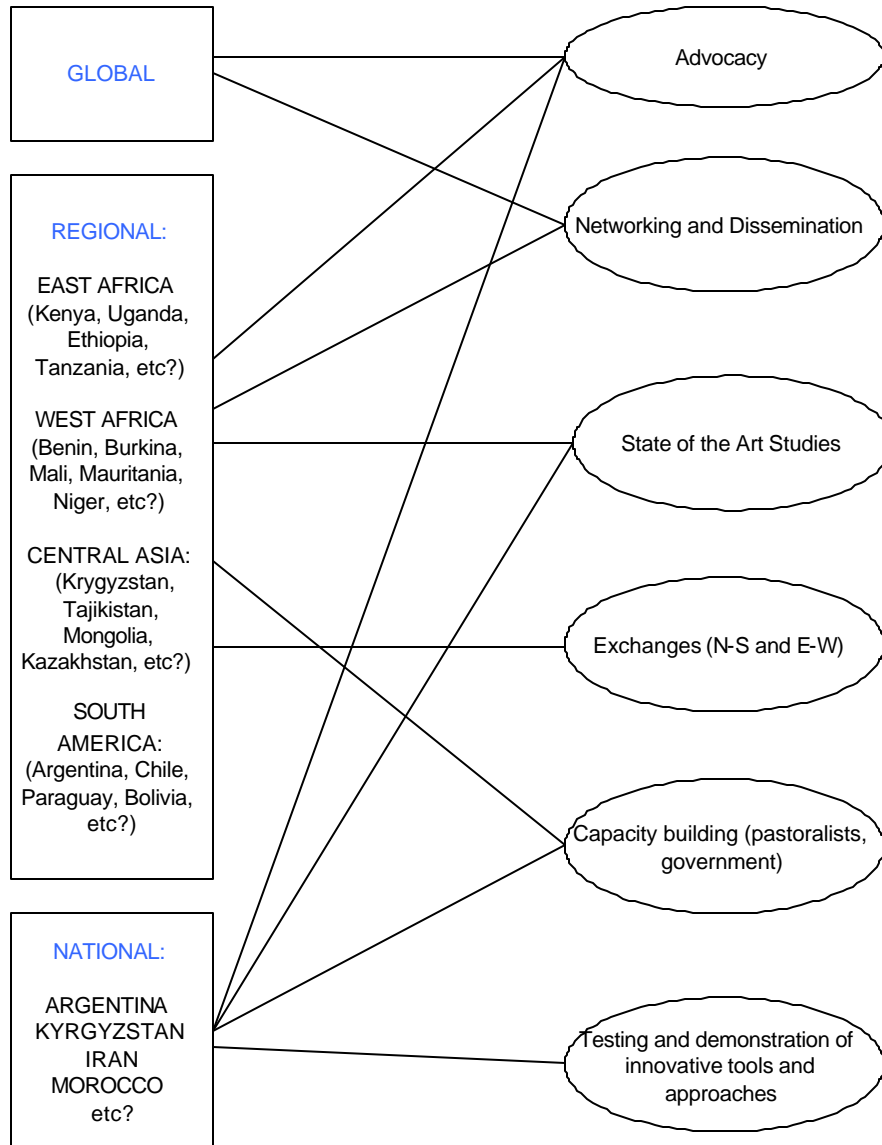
GLOBAL

REGIONAL:

EAST AFRICA (Kenya, Uganda, Ethiopia, Tanzania, etc?)

WEST AFRICA (Benin, Burkina, Mali, Mauritania, Niger, etc?)

CENTRAL ASIA: (Krygyzstan, Tajikistan, Mongolia, Kazakhstan, etc?)

SOUTH AMERICA: (Argentina, Chile, Paraguay, Bolivia, etc?)

NATIONAL:

ARGENTINA
KYRGYZSTAN
IRAN
MOROCCO
etc?

Advocacy

Networking and Dissemination

State of the Art Studies

Exchanges (N-S and E-W)

Capacity building (pastoralists, government)

Testing and demonstration of innovative tools and approaches